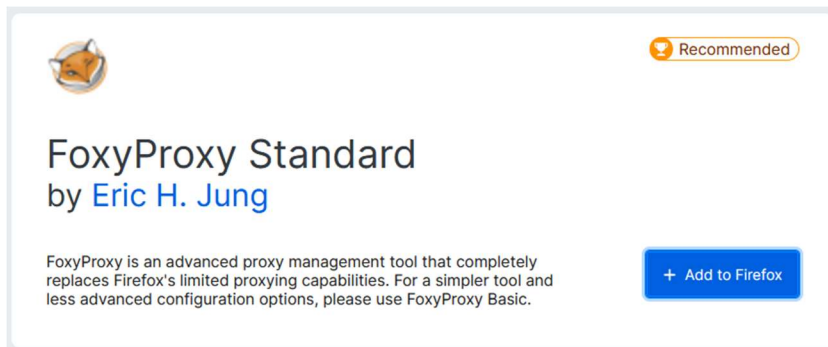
Recommended

FoxyProxy Standard
by Eric H. Jung

FoxyProxy is an advanced proxy management tool that completely replaces Firefox's limited proxying capabilities. For a simpler tool and less advanced configuration options, please use FoxyProxy Basic.

+ Add to Firefox